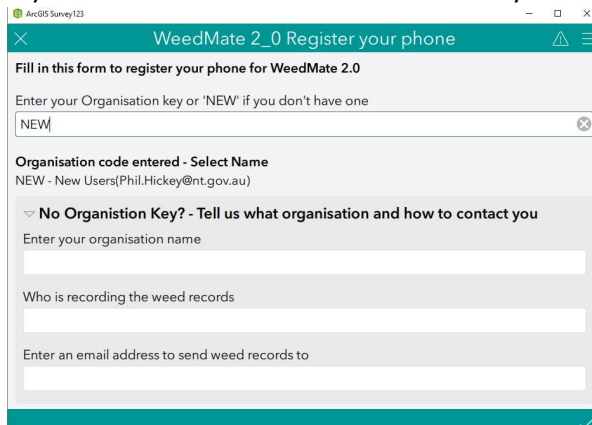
ArcGIS Survey123

WeedMate 2_0 Register your phone

Fill in this form to register your phone for WeedMate 2.0

Enter your Organisation key or 'NEW' if you don't have one

NEW

Organisation code entered - Select Name

NEW - New Users(Phil.Hickey@nt.gov.au)

No Organistion Key? - Tell us what organisation and how to contact you

Enter your organisation name

Who is recording the weed records

Enter an email address to send weed records to